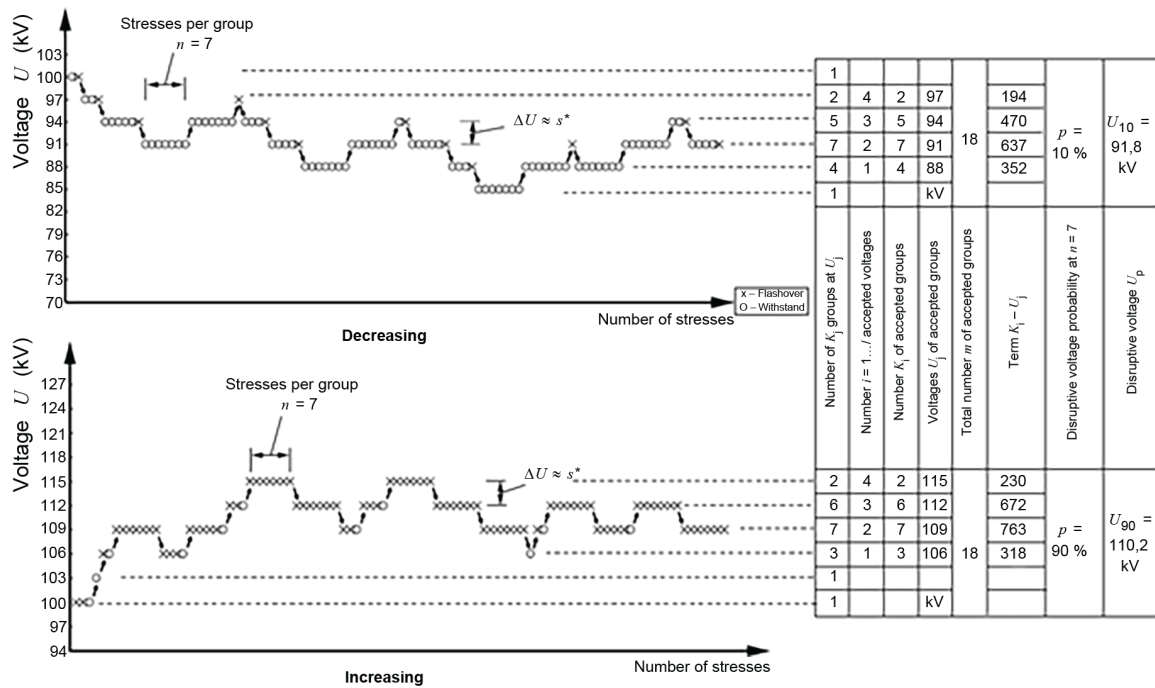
Stresses per group

$n$ = 7

Voltage $U$ (kV)

103
100
97
94
91
88
85
82
79
76
73
70

$\Delta U \approx s^*$

x – Flashover
O – Withstand

Number of stresses

Decreasing

| 1 | | | | | | | |
|---|---|---|---|---|---|---|---|
| 2 | 4 | 2 | 97 | 18 | 194 | $p$ = 10 % | $U_{10}$ = 91,8 kV |
| 5 | 3 | 5 | 94 | | 470 | | |
| 7 | 2 | 7 | 91 | | 637 | | |
| 4 | 1 | 4 | 88 | | 352 | | |
| 1 | | | kV | | | | |
| Number of $K_j$ groups at $U_j$ | Number $i$ = 1.../ accepted voltages | Number $K_i$ of accepted groups | Voltages $U_j$ of accepted groups | Total number $m$ of accepted groups | Term $K_i - U_j$ | Disruptive voltage probability at $n$ = 7 | Disruptive voltage $U_p$ |
| 2 | 4 | 2 | 115 | 18 | 230 | $p$ = 90 % | $U_{90}$ = 110,2 kV |
| 6 | 3 | 6 | 112 | | 672 | | |
| 7 | 2 | 7 | 109 | | 763 | | |
| 3 | 1 | 3 | 106 | | 318 | | |
| 1 | | | | | | | |
| 1 | | | kV | | | | |

Voltage $U$ (kV)

127
124
121
118
115
112
109
106
103
100
97
94

Stresses per group

$n$ = 7

$\Delta U \approx s^*$

Number of stresses

Increasing